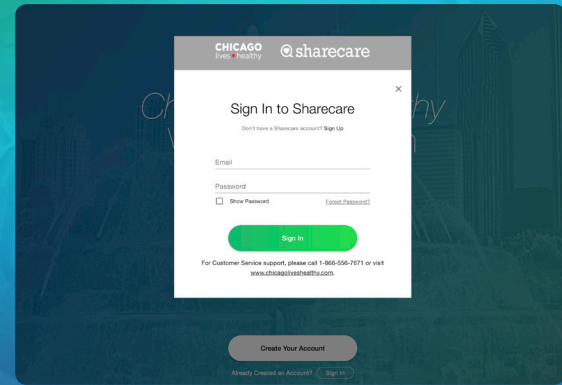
CHICAGO lives healthy

sharecare

×

Sign In to Sharecare

Don't have a Sharecare account? Sign Up

Email

Password

Show Password

Forgot Password?

Sign In

For Customer Service support, please call 1-866-556-7671 or visit www.chicagoliveshealthy.com.

Create Your Account

Already Created an Account? Sign In